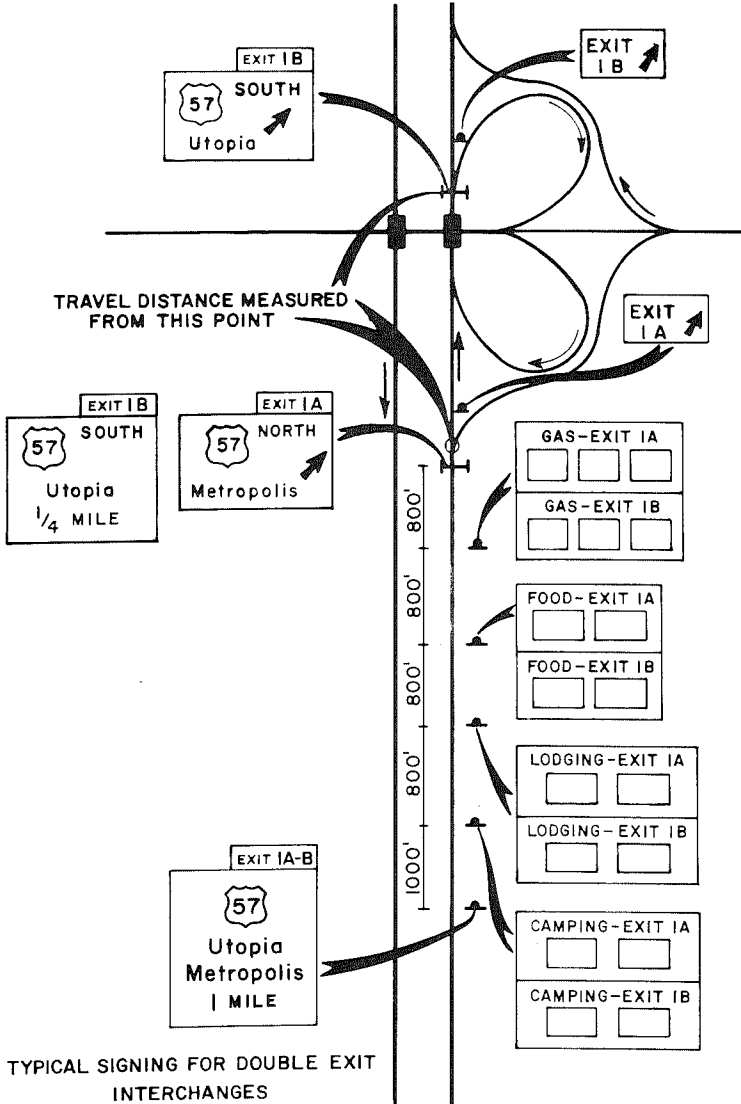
EXIT 1B
57 SOUTH
Utopia

EXIT 1B

TRAVEL DISTANCE MEASURED FROM THIS POINT

EXIT 1A

EXIT 1B
57 SOUTH
Utopia
$\frac{1}{4}$ MILE

EXIT 1A
57 NORTH
Metropolis

GAS-EXIT 1A
GAS-EXIT 1B

800'
800'
800'
800'
1000'

FOOD-EXIT 1A
FOOD-EXIT 1B

LODGING-EXIT 1A
LODGING-EXIT 1B

EXIT 1A-B
57
Utopia
Metropolis
1 MILE

CAMPING-EXIT 1A
CAMPING-EXIT 1B

TYPICAL SIGNING FOR DOUBLE EXIT INTERCHANGES